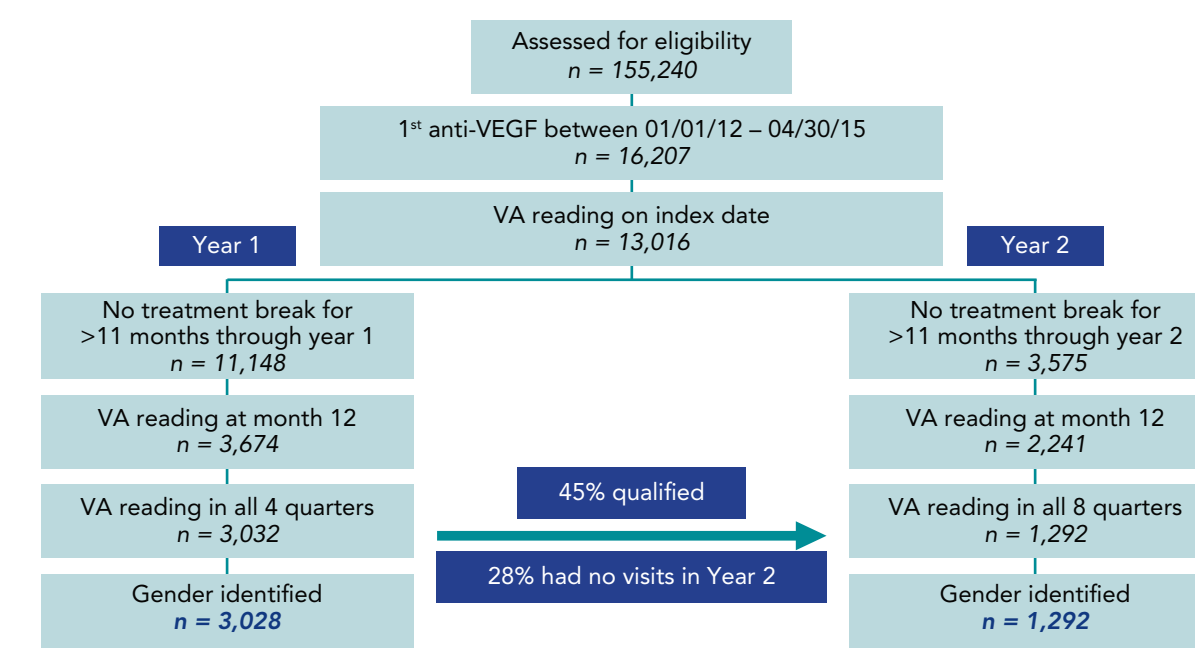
Assessed for eligibility
$n = 155,240$

1st anti-VEGF between 01/01/12 – 04/30/15
$n = 16,207$

VA reading on index date
$n = 13,016$

Year 1

No treatment break for >11 months through year 1
$n = 11,148$

VA reading at month 12
$n = 3,674$

VA reading in all 4 quarters
$n = 3,032$

Gender identified
$n = 3,028$

45% qualified

28% had no visits in Year 2

Year 2

No treatment break for >11 months through year 2
$n = 3,575$

VA reading at month 12
$n = 2,241$

VA reading in all 8 quarters
$n = 1,292$

Gender identified
$n = 1,292$